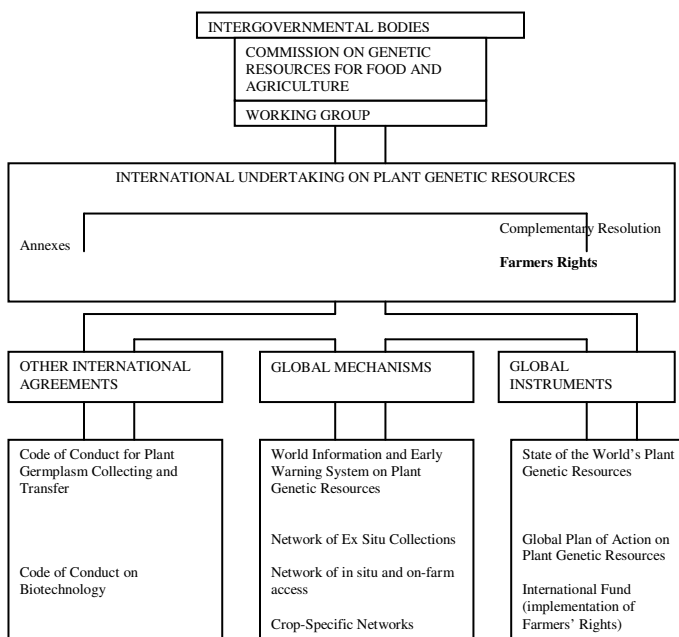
INTERGOVERNMENTAL BODIES

COMMISSION ON GENETIC RESOURCES FOR FOOD AND AGRICULTURE

WORKING GROUP

INTERNATIONAL UNDERTAKING ON PLANT GENETIC RESOURCES

Annexes

Complementary Resolution

**Farmers Rights**

OTHER INTERNATIONAL AGREEMENTS

Code of Conduct for Plant Germplasm Collecting and Transfer

Code of Conduct on Biotechnology

GLOBAL MECHANISMS

World Information and Early Warning System on Plant Genetic Resources

Network of Ex Situ Collections

Network of in situ and on-farm access

Crop-Specific Networks

GLOBAL INSTRUMENTS

State of the World's Plant Genetic Resources

Global Plan of Action on Plant Genetic Resources

International Fund (implementation of Farmers' Rights)